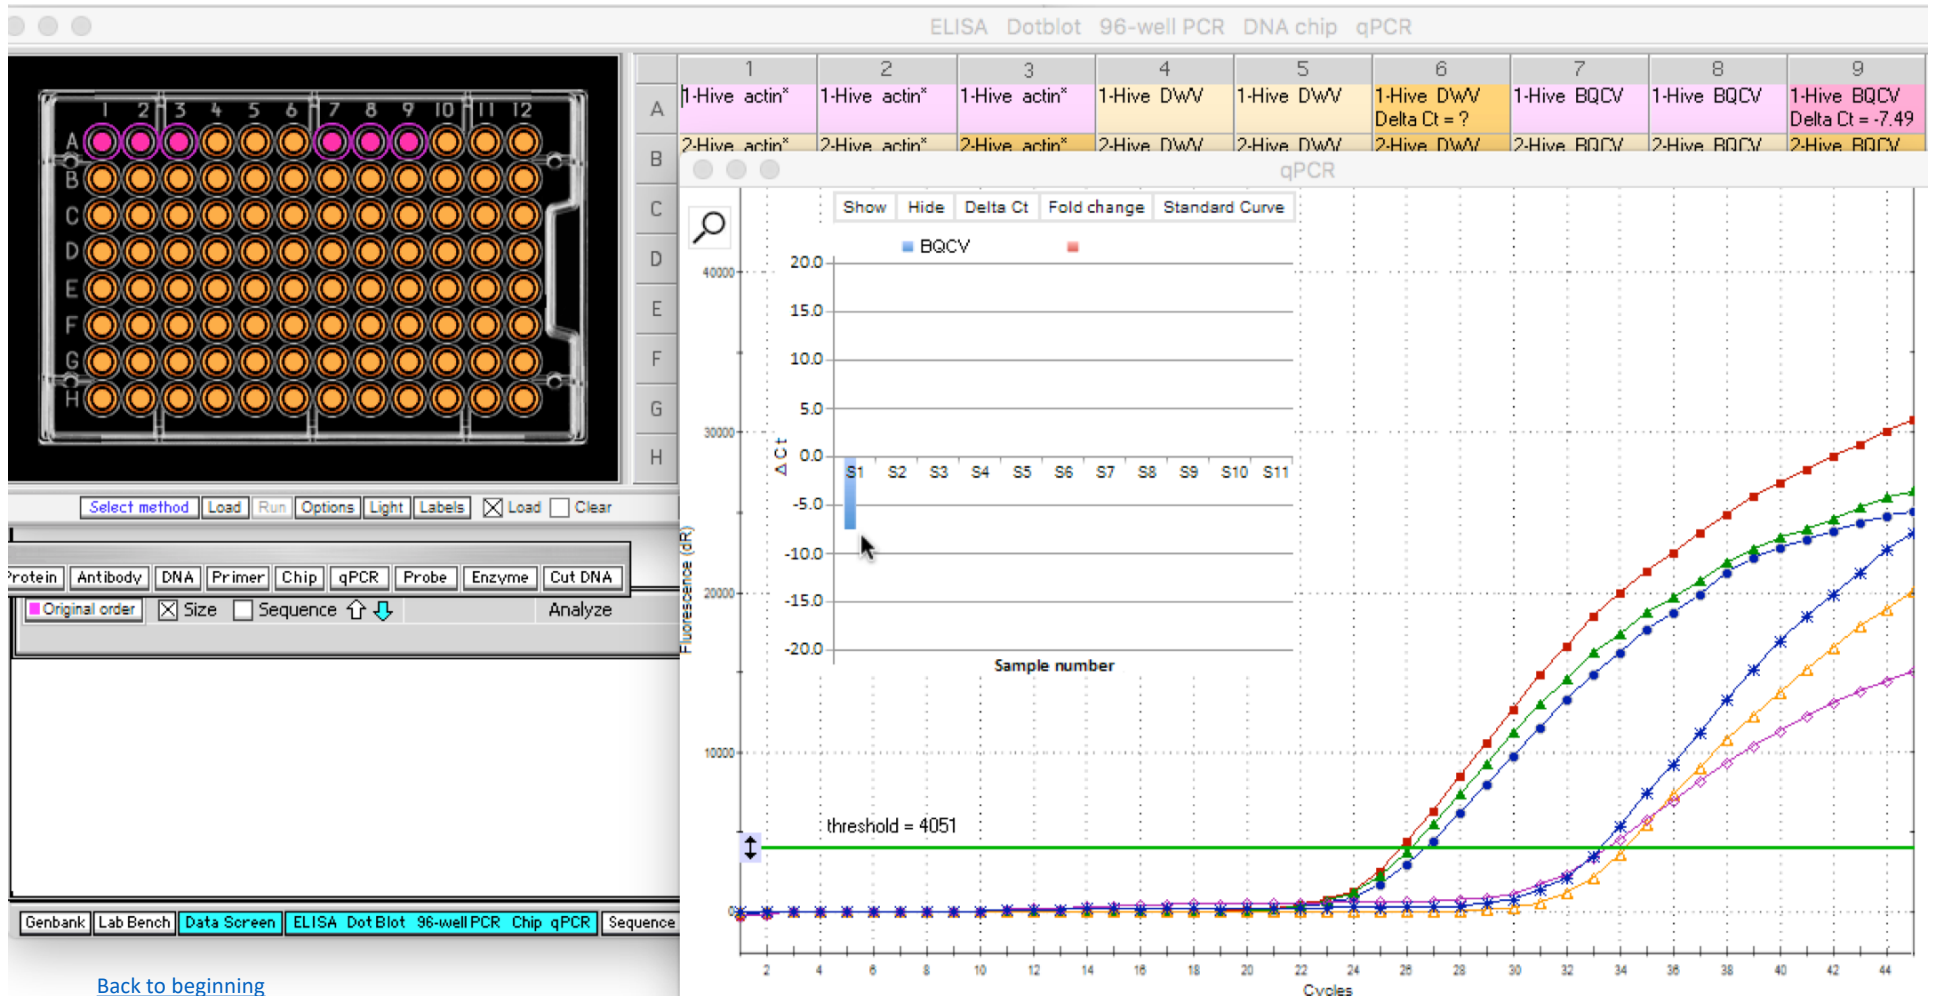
ELISA Dotblot 96-well PCR DNA chip qPCR

1 2 3 4 5 6 7 8 9 10 11 12
A B C D E F G H

Select method Load Run Options Light Labels ☒ Load ☐ Clear

Protein Antibody DNA Primer Chip qPCR Probe Enzyme Cut DNA

Original order ☒ Size ☐ Sequence Analyze

Genbank Lab Bench Data Screen ELISA Dot Blot 96-well PCR Chip qPCR Sequence

Back to beginning

| | 1 | 2 | 3 | 4 | 5 | 6 | 7 | 8 | 9 |
|---|---|---|---|---|---|---|---|---|---|
| A | 1-Hive actin* | 1-Hive actin* | 1-Hive actin* | 1-Hive DWV | 1-Hive DWV | 1-Hive DWV Delta Ct = ? | 1-Hive BQCV | 1-Hive BQCV | 1-Hive BQCV Delta Ct = -7.49 |
| B | 2-Hive actin* | 2-Hive actin* | 2-Hive actin* | 2-Hive DWV | 2-Hive DWV | 2-Hive DWV | 2-Hive BQCV | 2-Hive BQCV | 2-Hive BQCV |
| C | | | | | | | | | |
| D | | | | | | | | | |
| E | | | | | | | | | |
| F | | | | | | | | | |
| G | | | | | | | | | |
| H | | | | | | | | | |

qPCR

Show Hide Delta Ct Fold change Standard Curve

BQCV

20.0 15.0 10.0 5.0 0.0 -5.0 -10.0 -15.0 -20.0
ΔCt
S1 S2 S3 S4 S5 S6 S7 S8 S9 S10 S11
Sample number

40000 30000 20000 10000 0
Fluorescence (dR)

threshold = 4051

2 4 6 8 10 12 14 16 18 20 22 24 26 28 30 32 34 36 38 40 42 44
Cycles